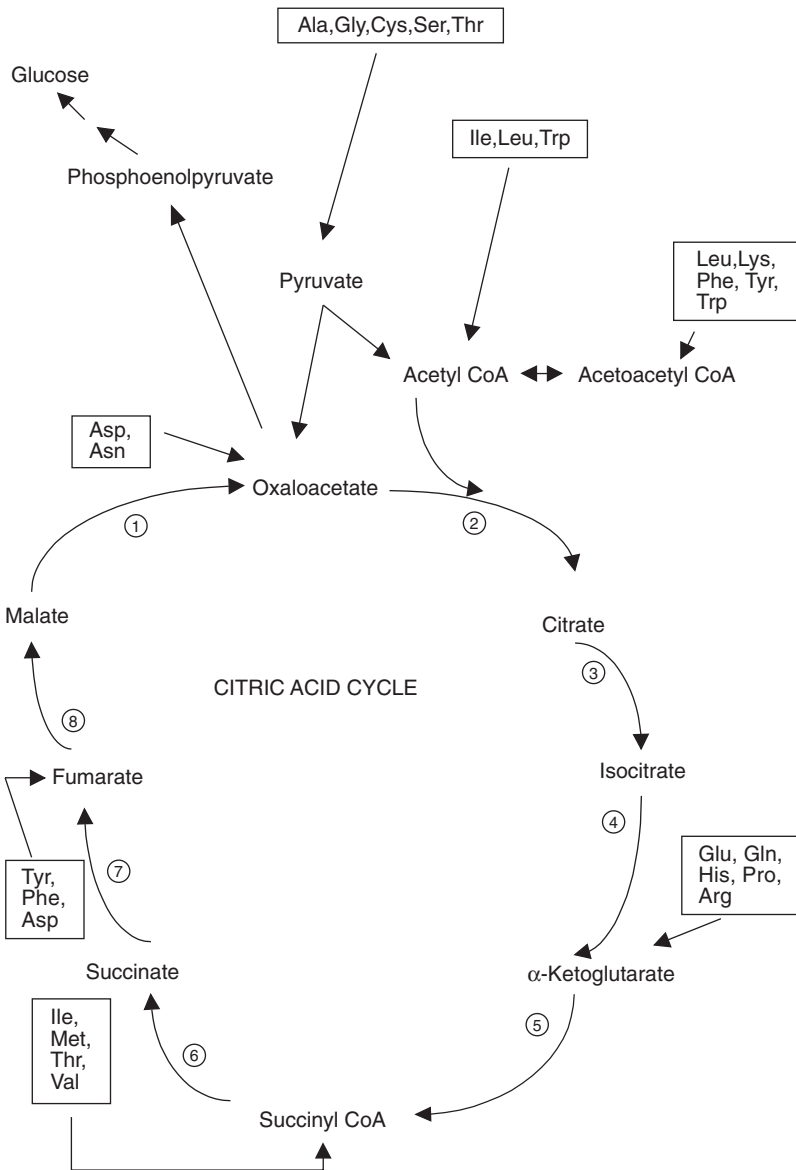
Ala,Gly,Cys,Ser,Thr

Glucose

Ile,Leu,Trp

Phosphoenolpyruvate

Leu,Lys, Phe, Tyr, Trp

Pyruvate

Acetyl CoA

Acetoacetyl CoA

Asp, Asn

Oxaloacetate

1

2

Malate

Citrate

3

CITRIC ACID CYCLE

8

Fumarate

Isocitrate

4

Tyr, Phe, Asp

7

Glu, Gln, His, Pro, Arg

Succinate

α-Ketoglutarate

5

Ile, Met, Thr, Val

6

Succinyl CoA